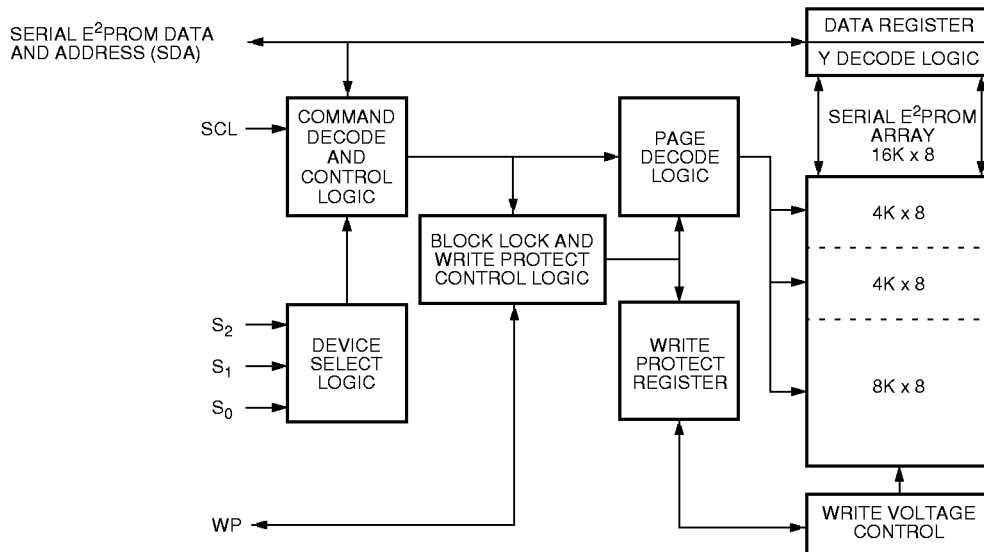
SERIAL E$^2$PROM DATA AND ADDRESS (SDA)

DATA REGISTER

Y DECODE LOGIC

SCL

COMMAND DECODE AND CONTROL LOGIC

PAGE DECODE LOGIC

SERIAL E$^2$PROM ARRAY 16K x 8

BLOCK LOCK AND WRITE PROTECT CONTROL LOGIC

4K x 8

4K x 8

$S_2$

$S_1$

$S_0$

DEVICE SELECT LOGIC

WRITE PROTECT REGISTER

8K x 8

WP

WRITE VOLTAGE CONTROL